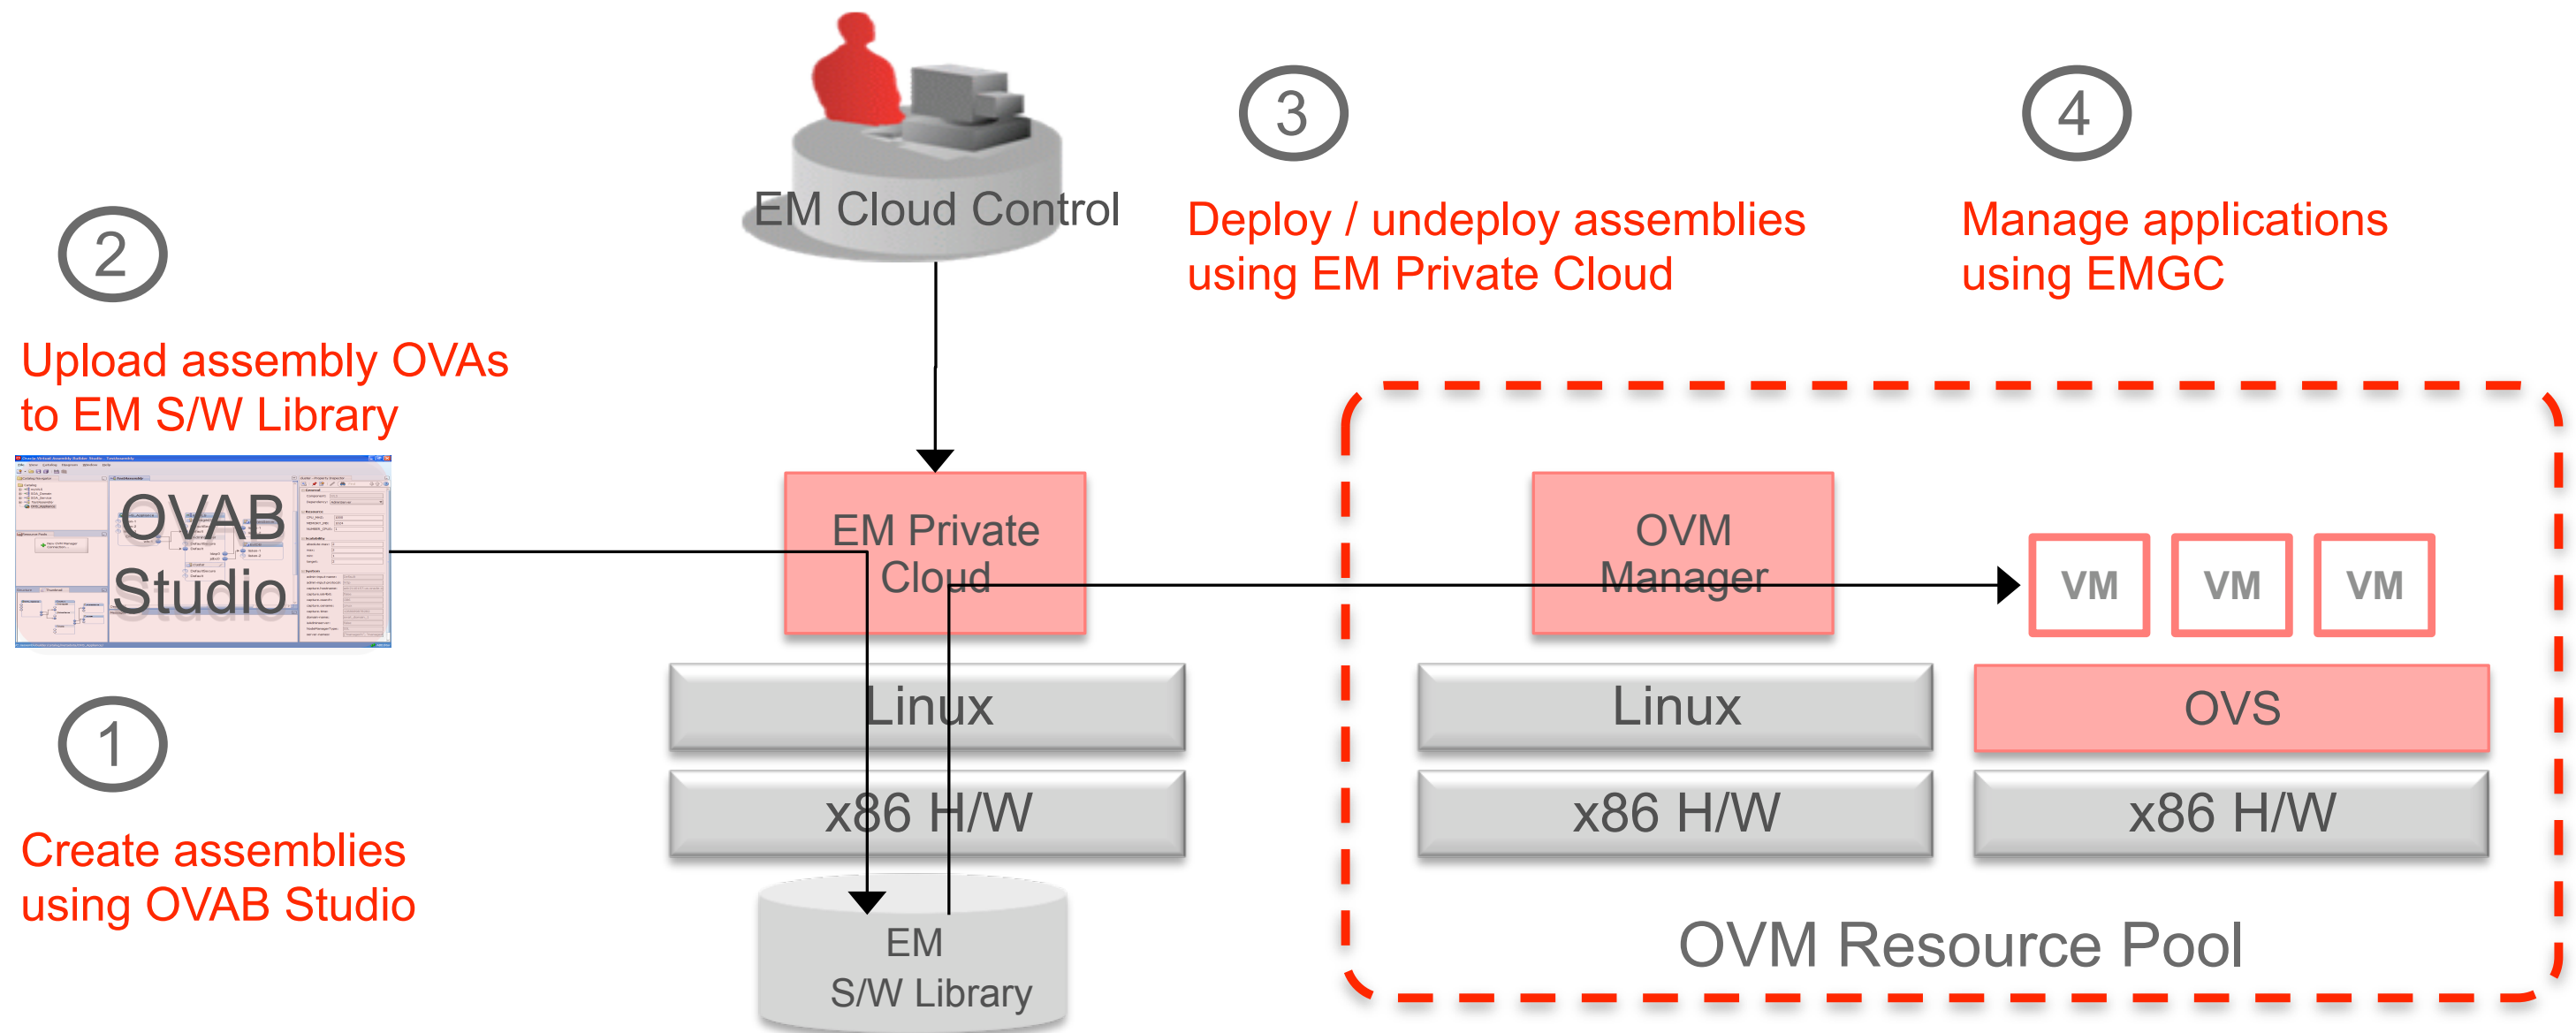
EM Cloud Control

3

Deploy / undeploy assemblies using EM Private Cloud

4

Manage applications using EMGC

2

Upload assembly OVAs to EM S/W Library

OVAB Studio

EM Private Cloud

OVM Manager

VM

VM

VM

Linux

Linux

OVS

x86 H/W

x86 H/W

x86 H/W

1

Create assemblies using OVAB Studio

EM S/W Library

OVM Resource Pool